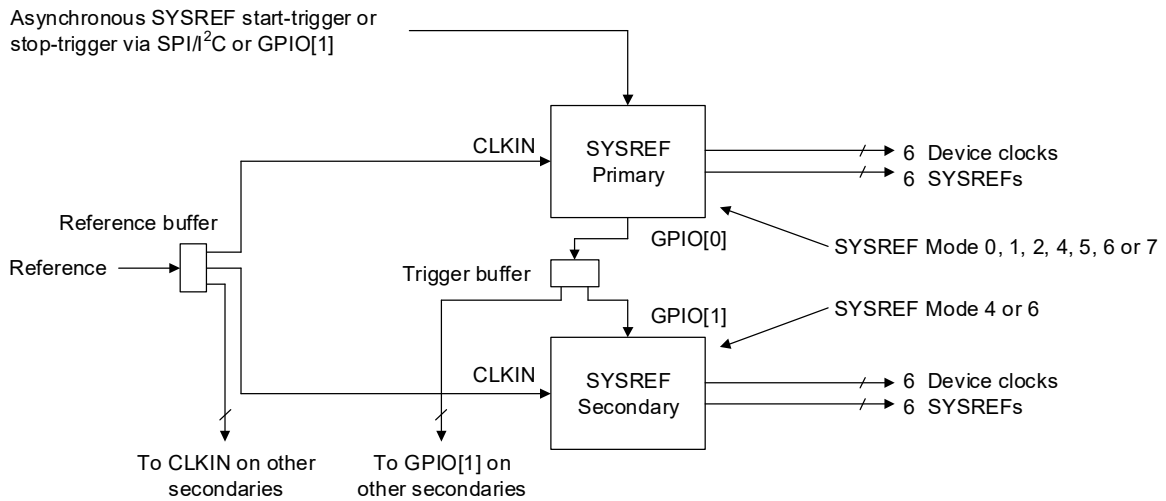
Asynchronous SYSREF start-trigger or stop-trigger via SPI/$I^2C$ or GPIO[1]

CLKIN

SYSREF Primary

6 Device clocks
6 SYSREFs

Reference buffer

Reference

GPIO[0]

SYSREF Mode 0, 1, 2, 4, 5, 6 or 7

Trigger buffer

GPIO[1]

SYSREF Mode 4 or 6

CLKIN

SYSREF Secondary

6 Device clocks
6 SYSREFs

To CLKIN on other secondaries

To GPIO[1] on other secondaries